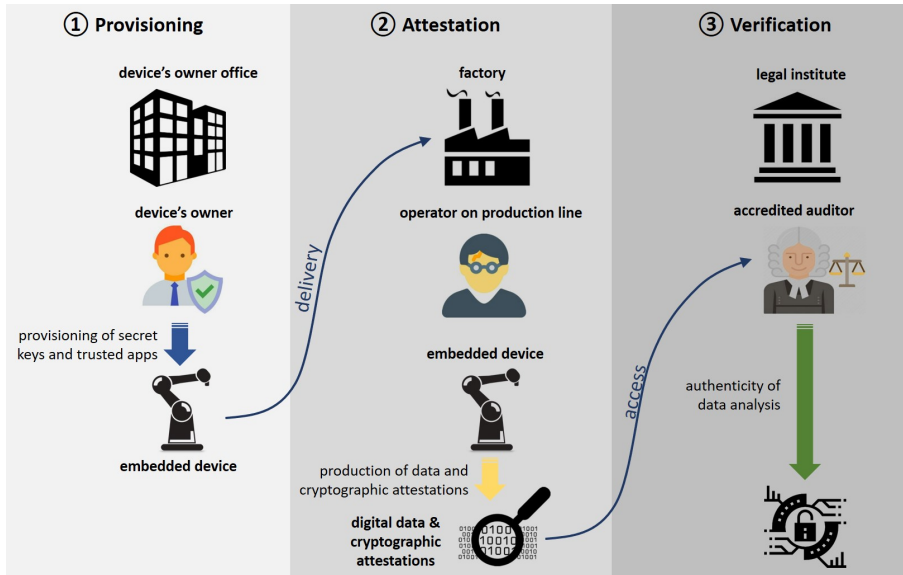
① Provisioning

device's owner office

device's owner

provisioning of secret keys and trusted apps

embedded device

delivery

② Attestation

factory

operator on production line

embedded device

production of data and cryptographic attestations

digital data & cryptographic attestations

access

③ Verification

legal institute

accredited auditor

authenticity of data analysis